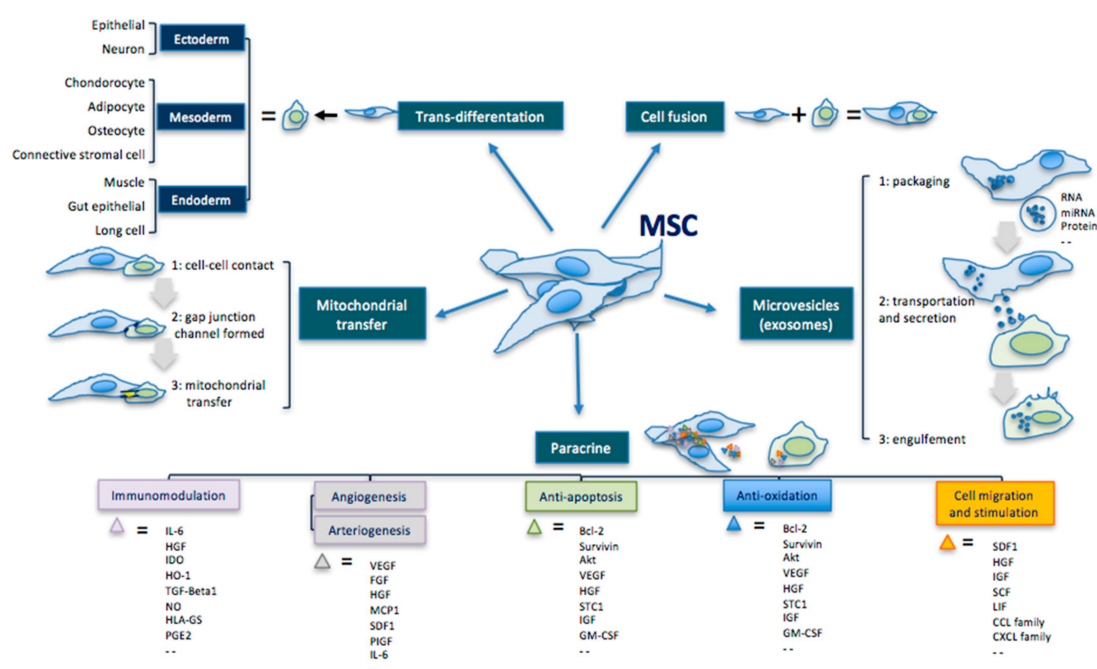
Epithelial
Neuron
Ectoderm

Chondorocyte
Adipocyte
Mesoderm
Osteocyte
Connective stromal cell

Muscle
Gut epithelial
Endoderm
Long cell

=

Trans-differentation

Cell fusion

+ =

MSC

1: packaging

RNA
miRNA
Protein
- -

1: cell-cell contact

2: gap junction channel formed

3: mitochondrial transfer

Mitochondrial transfer

Microvesicles (exosomes)

2: transportation and secretion

3: engulfement

Paracrine

Immunomodulation

= IL-6
HGF
IDO
HO-1
TGF-Beta1
NO
HLA-GS
PGE2
- -

Angiogenesis
Arteriogenesis

= VEGF
FGF
HGF
MCP1
SDF1
PIGF
IL-6

Anti-apoptosis

= Bcl-2
Survivin
Akt
VEGF
HGF
STC1
IGF
GM-CSF
- -

Anti-oxidation

= Bcl-2
Survivin
Akt
VEGF
HGF
STC1
IGF
GM-CSF
- -

Cell migration and stimulation

= SDF1
HGF
IGF
SCF
LIF
CCL family
CXCL family
- -